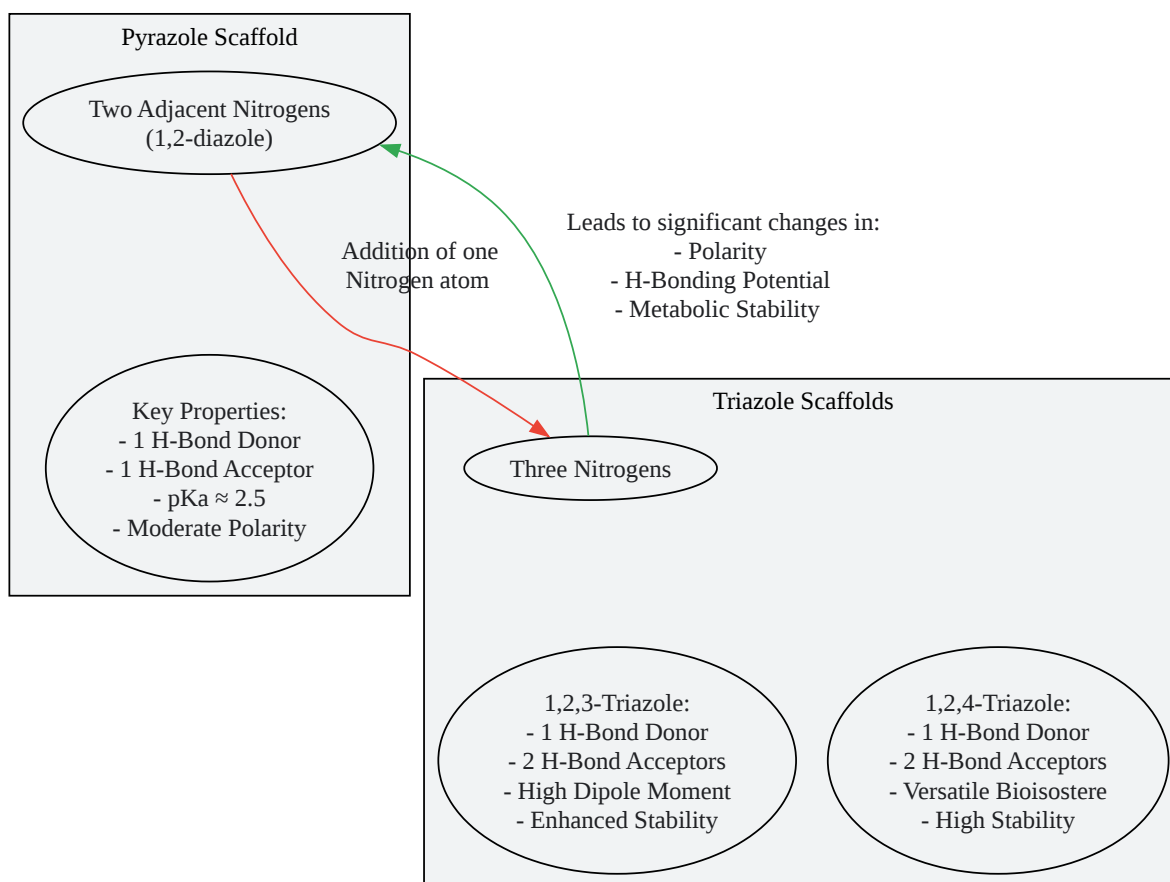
Pyrazole Scaffold

Two Adjacent Nitrogens
(1,2-diazole)

Addition of one
Nitrogen atom

Leads to significant changes in:
- Polarity
- H-Bonding Potential
- Metabolic Stability

Key Properties:
- 1 H-Bond Donor
- 1 H-Bond Acceptor
- pKa ≈ 2.5
- Moderate Polarity

Triazole Scaffolds

Three Nitrogens

1,2,3-Triazole:
- 1 H-Bond Donor
- 2 H-Bond Acceptors
- High Dipole Moment
- Enhanced Stability

1,2,4-Triazole:
- 1 H-Bond Donor
- 2 H-Bond Acceptors
- Versatile Bioisostere
- High Stability